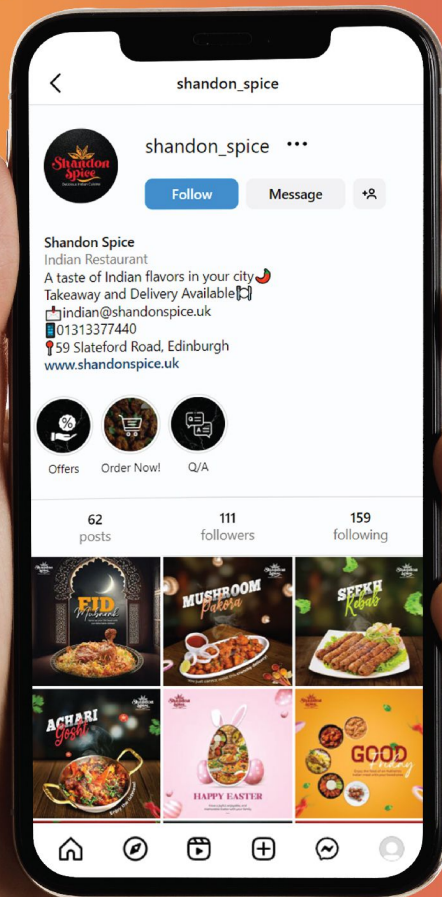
shandon_spice

Shandon Spice

shandon_spice •••

Follow Message

Shandon Spice
Indian Restaurant
A taste of Indian flavors in your city🌶️
Takeaway and Delivery Available🍽️
📩indian@shandonspice.uk
📱01313377440
📍59 Slateford Road, Edinburgh
www.shandonspice.uk

Offers Order Now! Q/A

62 posts 111 followers 159 following

EID Mubarak

MUSHROOM Pakora

SEEKH Kebab

ACHARI Gosht

HAPPY EASTER

GOOD Friday